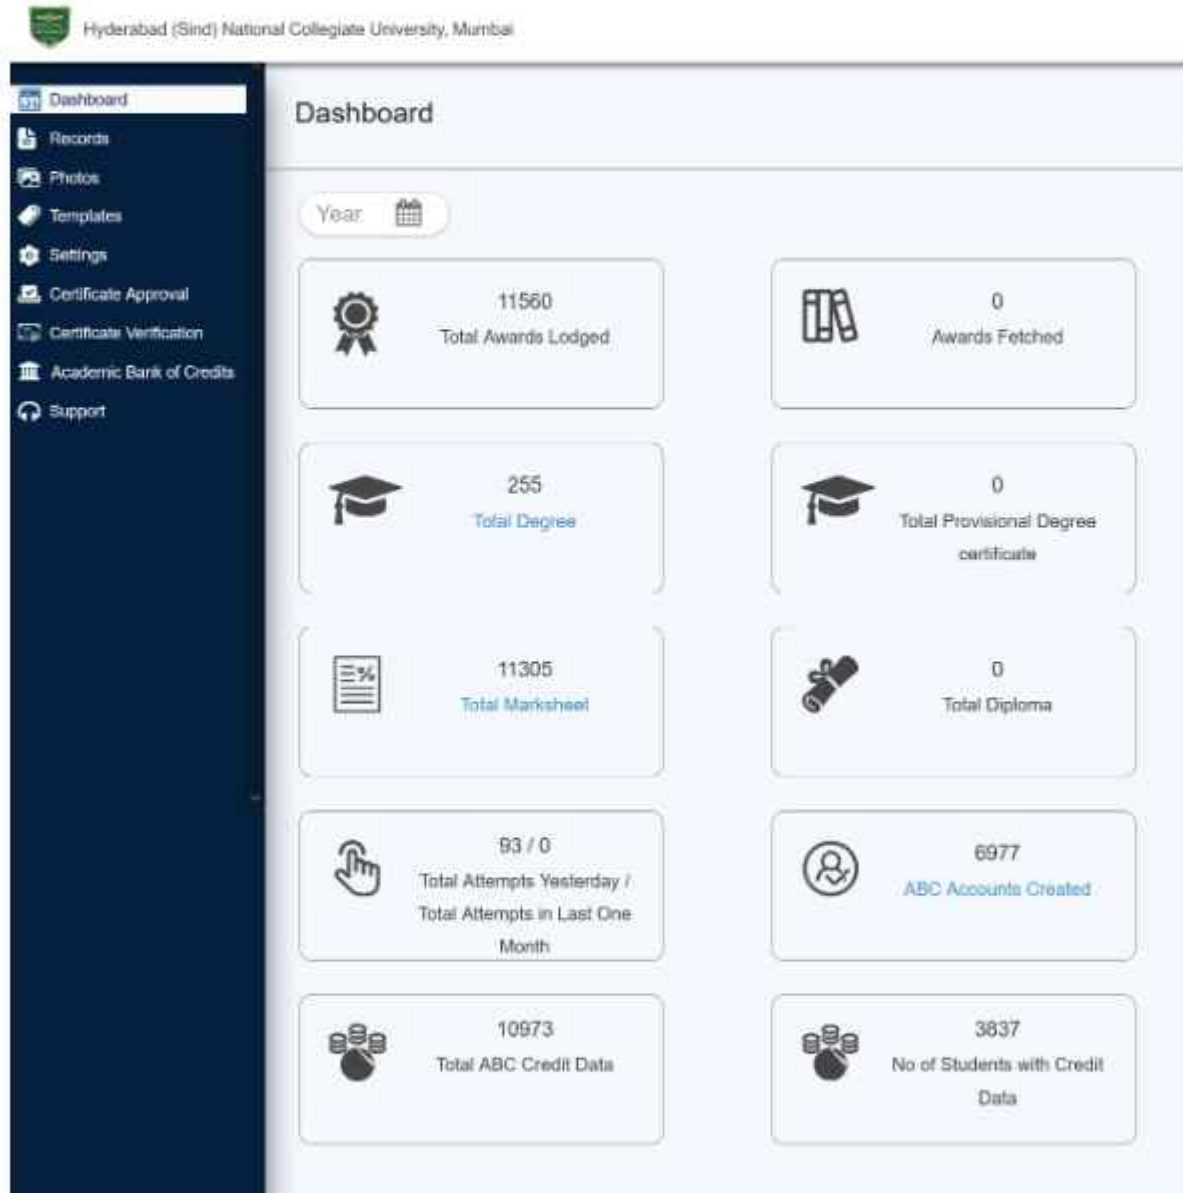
Hyderabad (Sind) National Collegiate University, Mumbai

Dashboard
Records
Photos
Templates
Settings
Certificate Approval
Certificate Verification
Academic Bank of Credits
Support

Dashboard

Year

11560
Total Awards Lodged

0
Awards Fetched

255
Total Degree

0
Total Provisional Degree certificate

11305
Total Marksheet

0
Total Diploma

93 / 0
Total Attempts Yesterday / Total Attempts in Last One Month

6977
ABC Accounts Created

10973
Total ABC Credit Data

3837
No of Students with Credit Data